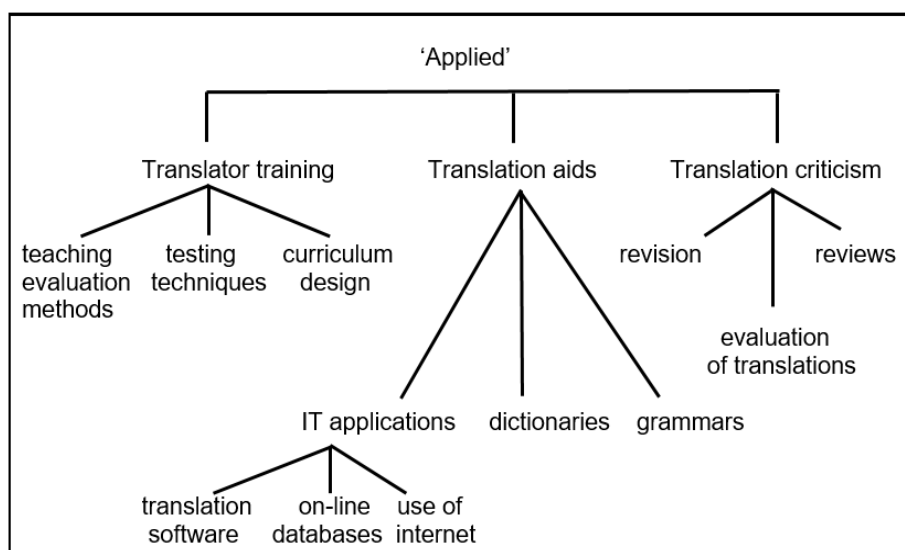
'Applied'

Translator training

Translation aids

Translation criticism

teaching evaluation methods

testing techniques

curriculum design

revision

reviews

evaluation of translations

IT applications

dictionaries

grammars

translation software

on-line databases

use of internet